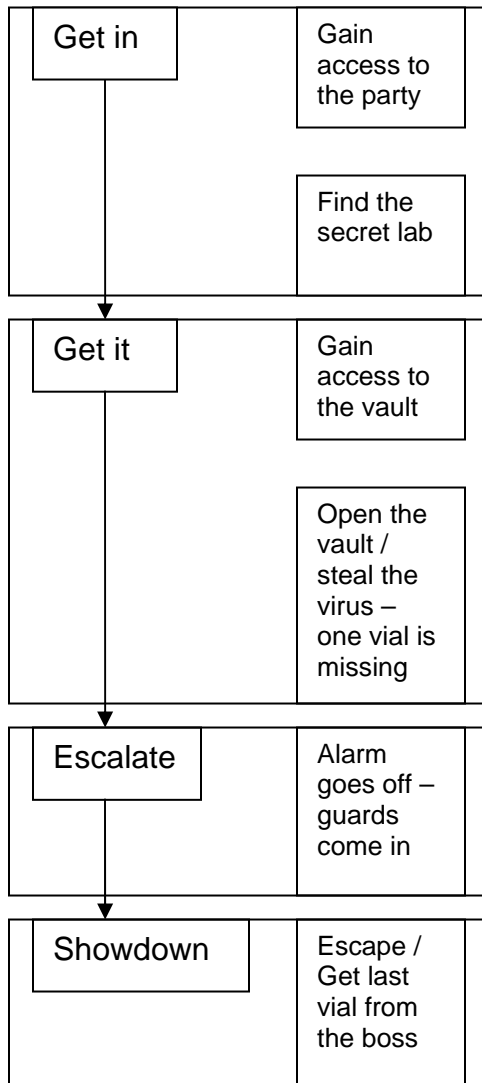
Get in

Gain access to the party

Find the secret lab

Get it

Gain access to the vault

Open the vault / steal the virus – one vial is missing

Escalate

Alarm goes off – guards come in

Showdown

Escape / Get last vial from the boss